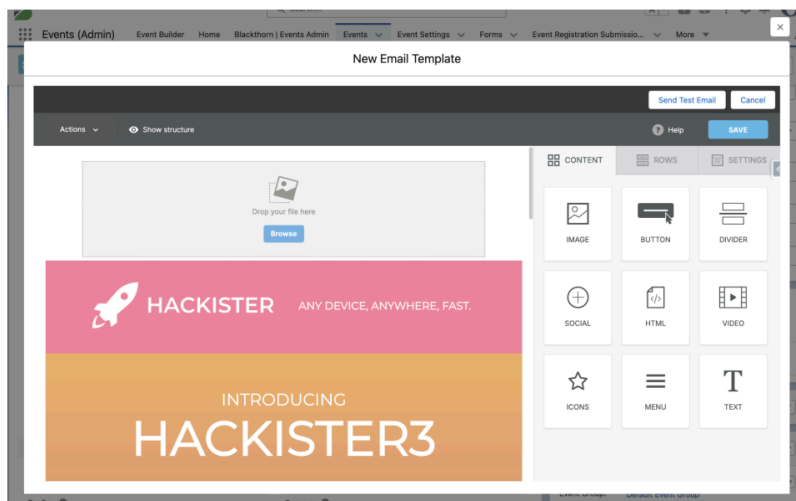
Events (Admin) Event Builder Home Blackthorn | Events Admin Events Event Settings Forms Event Registration Submissio... More

New Email Template

Send Test Email Cancel

Actions Show structure Help SAVE

Drop your file here
Browse

HACKISTER ANY DEVICE, ANYWHERE, FAST.

INTRODUCING
HACKISTER3

CONTENT ROWS SETTINGS

IMAGE BUTTON DIVIDER
SOCIAL HTML VIDEO
ICONS MENU TEXT

Event Group: Default Event Group